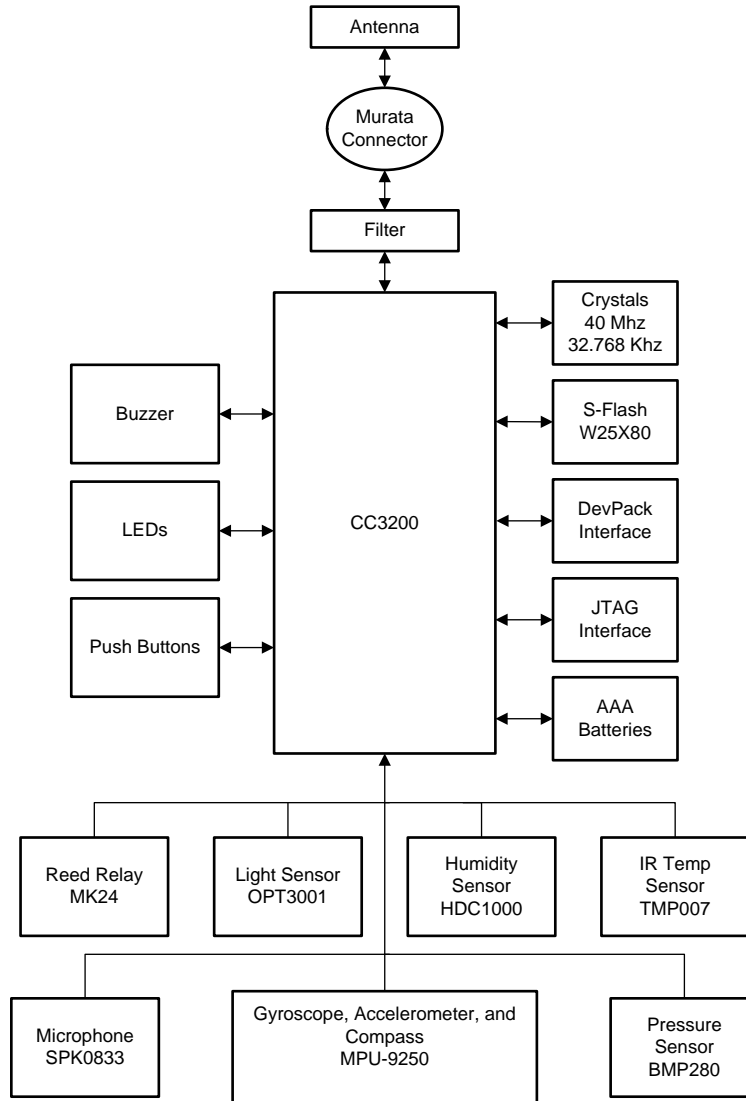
Antenna

Murata Connector

Filter

Crystals
40 Mhz
32.768 Khz

Buzzer

S-Flash
W25X80

LEDs

CC3200

DevPack Interface

Push Buttons

JTAG Interface

AAA Batteries

Reed Relay
MK24

Light Sensor
OPT3001

Humidity Sensor
HDC1000

IR Temp Sensor
TMP007

Microphone
SPK0833

Gyroscope, Accelerometer, and Compass
MPU-9250

Pressure Sensor
BMP280